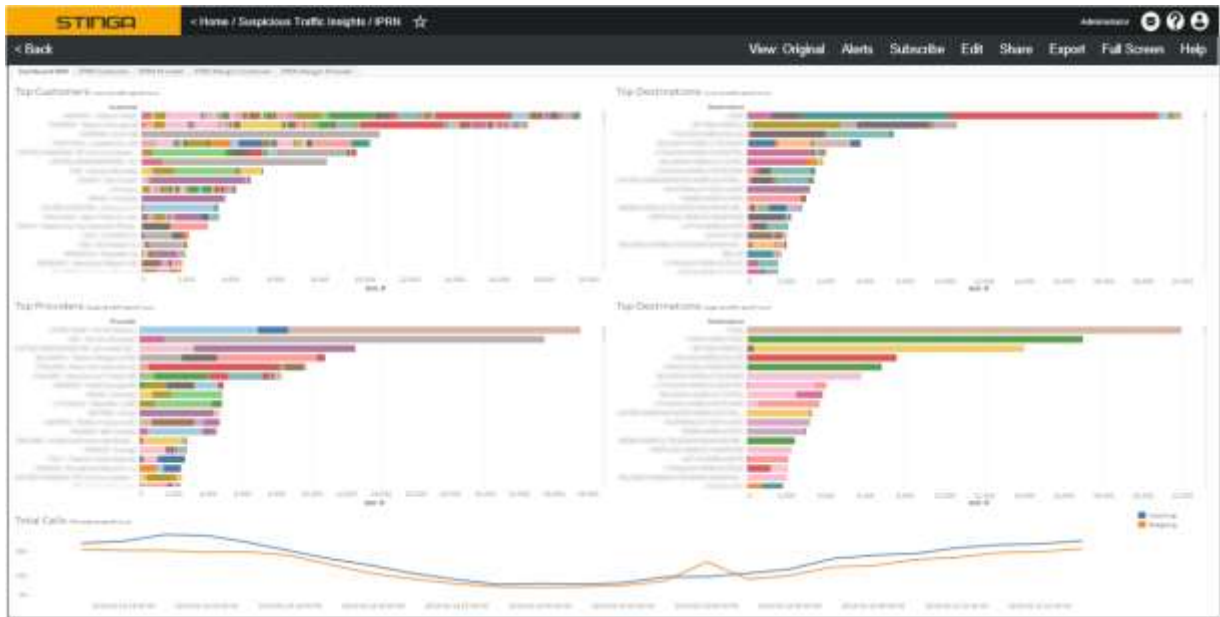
STINGA

< Home / Suspicious Traffic Insights / IPRN ☆

Administrator

< Back

View: Original Alerts Subscribe Edit Share Export Full Screen Help

Top Customers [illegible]

Top Destinations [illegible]

Top Providers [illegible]

Top Destinations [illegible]

Total Calls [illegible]